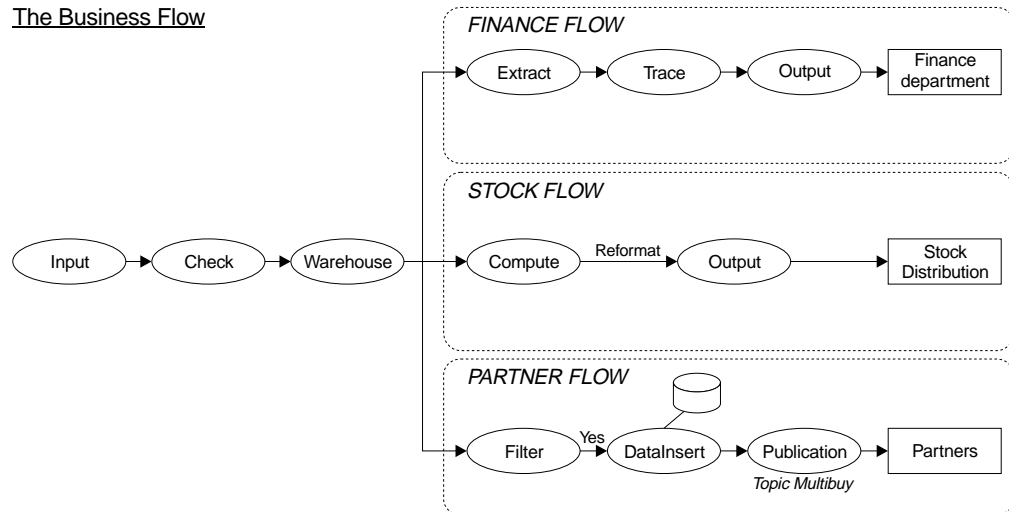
The Business Flow

FINANCE FLOW

Extract

Trace

Output

Finance department

STOCK FLOW

Input

Check

Warehouse

Compute

Reformat

Output

Stock Distribution

PARTNER FLOW

Filter

Yes

DataInsert

Publication

Topic Multibuy

Partners